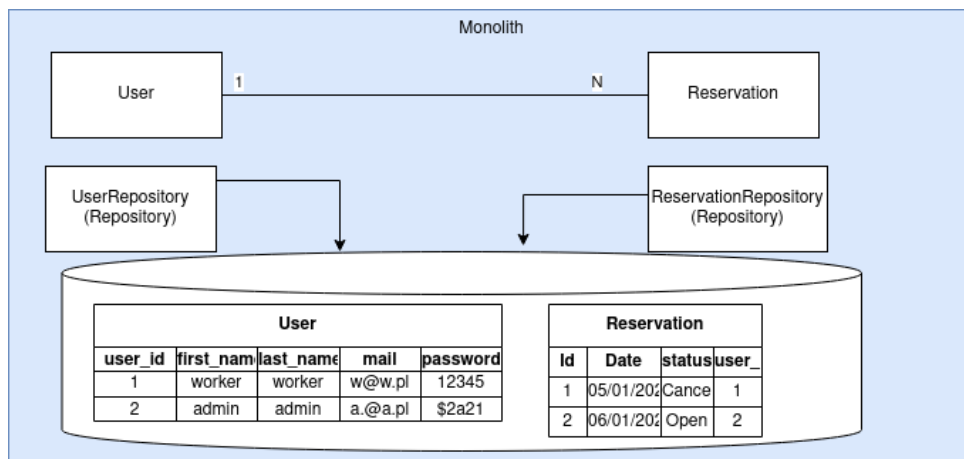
Monolith

User

1

N

Reservation

UserRepository
(Repository)

ReservationRepository
(Repository)

User

| user_id | first_nam | last_name | mail | password |
|---|---|---|---|---|
| 1 | worker | worker | w@w.pl | 12345 |
| 2 | admin | admin | a.@a.pl | $2a21 |

Reservation

| Id | Date | status | user_ |
|---|---|---|---|
| 1 | 05/01/202 | Cance | 1 |
| 2 | 06/01/202 | Open | 2 |